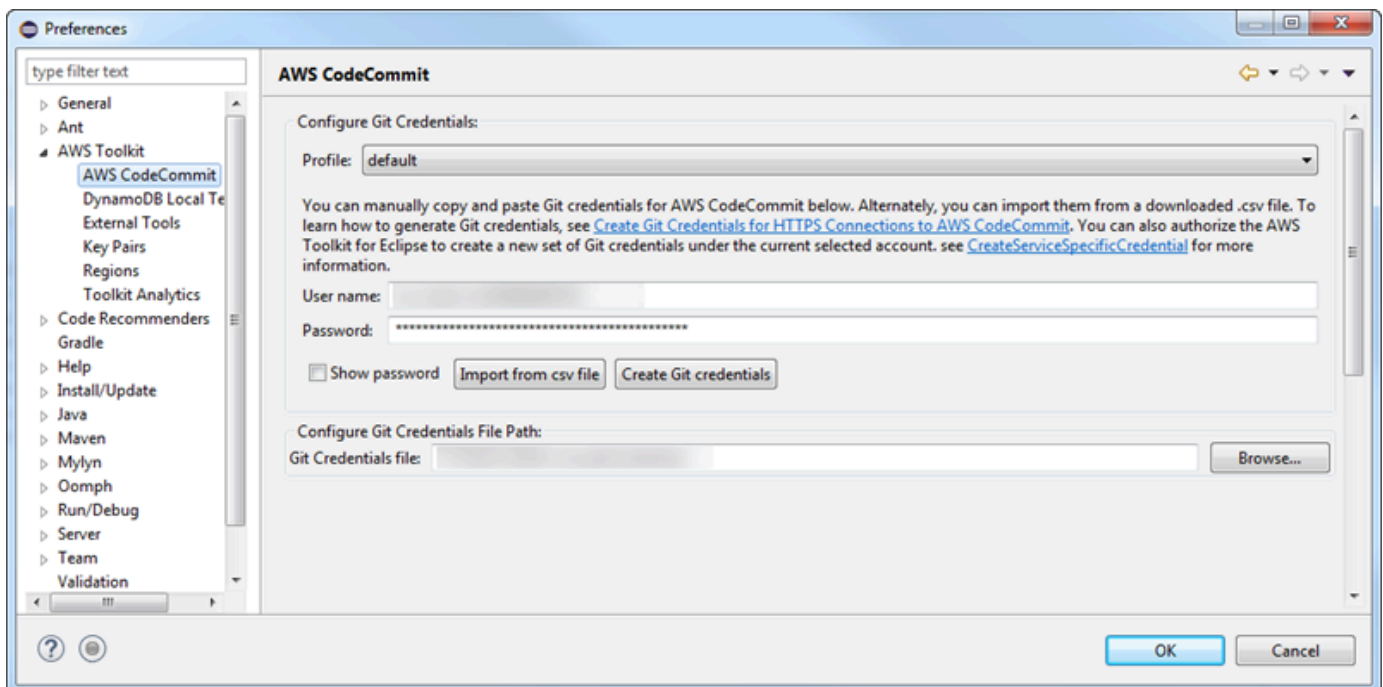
Preferences

type filter text

General
Ant
AWS Toolkit
AWS CodeCommit
DynamoDB Local Te
External Tools
Key Pairs
Regions
Toolkit Analytics
Code Recommenders
Gradle
Help
Install/Update
Java
Maven
Mylyn
Oomph
Run/Debug
Server
Team
Validation

AWS CodeCommit

Configure Git Credentials:

Profile: default

You can manually copy and paste Git credentials for AWS CodeCommit below. Alternately, you can import them from a downloaded .csv file. To learn how to generate Git credentials, see Create Git Credentials for HTTPS Connections to AWS CodeCommit. You can also authorize the AWS Toolkit for Eclipse to create a new set of Git credentials under the current selected account. see CreateServiceSpecificCredential for more information.

User name: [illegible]

Password: ********************************************

Show password

Import from csv file

Create Git credentials

Configure Git Credentials File Path:

Git Credentials file: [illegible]

Browse...

OK

Cancel